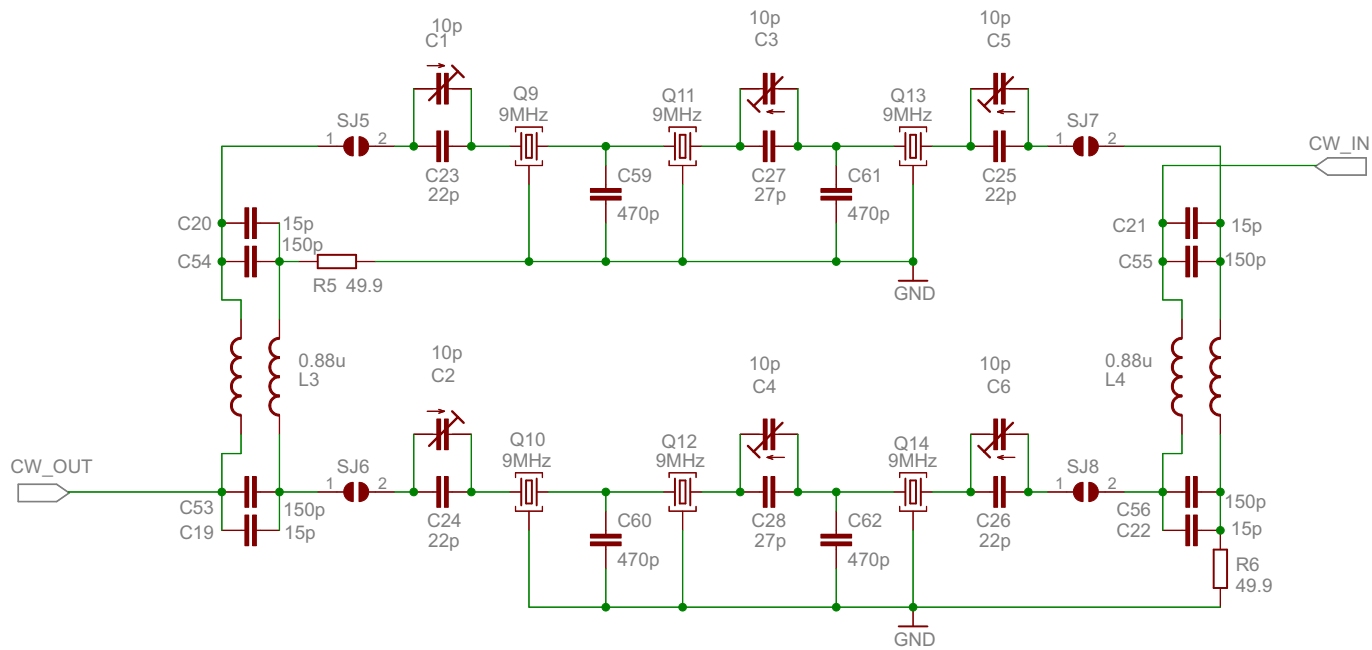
10p
C1

10p
C3

10p
C5

SJ5
1 2
Q9
9MHz
Q11
9MHz
Q13
9MHz
SJ7
1 2
CW_IN

C23
22p
C59
470p
C27
27p
C61
470p
C25
22p

C20
15p
150p
C54
R5 49.9
GND

C21
15p
C55
150p

0.88u
L3

0.88u
L4

10p
C2

10p
C4

10p
C6

CW_OUT
SJ6
1 2
Q10
9MHz
Q12
9MHz
Q14
9MHz
SJ8
1 2

C53
150p
C19
15p
C24
22p
C60
470p
C28
27p
C62
470p
C26
22p
C56
150p
C22
15p
R6
49.9

GND